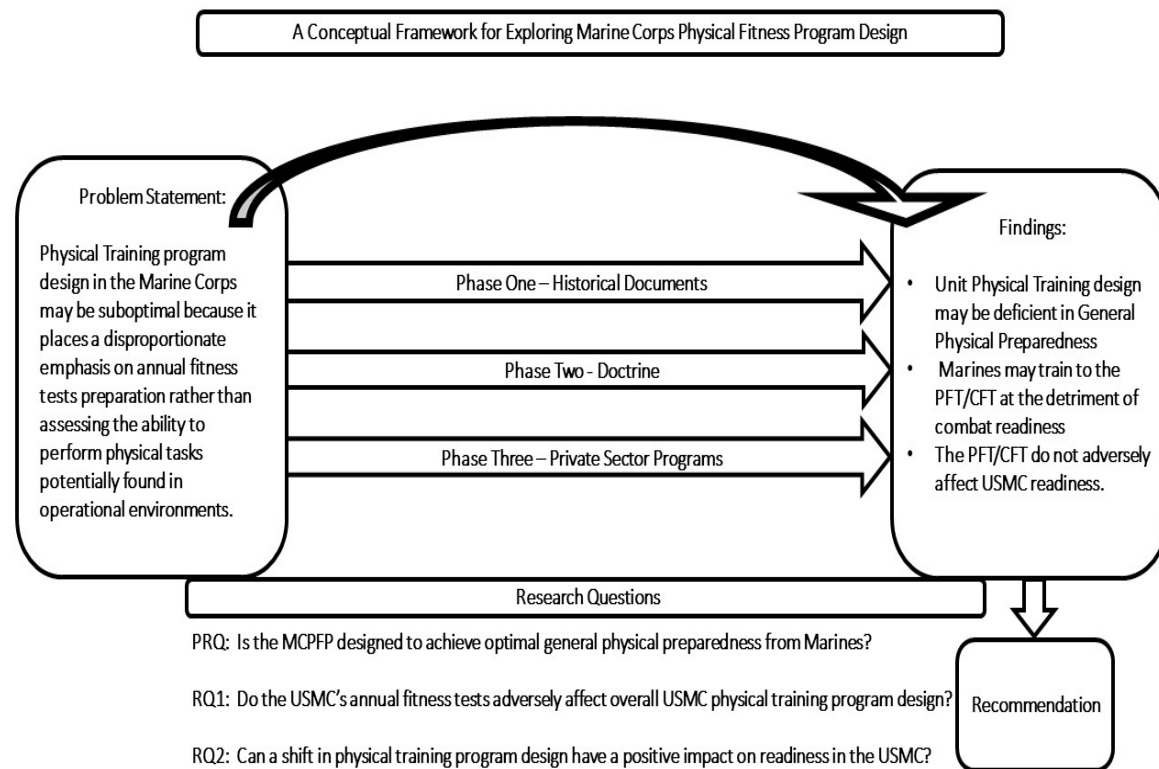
A Conceptual Framework for Exploring Marine Corps Physical Fitness Program Design

Problem Statement:

Physical Training program design in the Marine Corps may be suboptimal because it places a disproportionate emphasis on annual fitness tests preparation rather than assessing the ability to perform physical tasks potentially found in operational environments.

Phase One – Historical Documents

Phase Two - Doctrine

Phase Three – Private Sector Programs

Findings:

• Unit Physical Training design may be deficient in General Physical Preparedness
• Marines may train to the PFT/CFT at the detriment of combat readiness
• The PFT/CFT do not adversely affect USMC readiness.

Research Questions

PRQ: Is the MCPFP designed to achieve optimal general physical preparedness from Marines?

RQ1: Do the USMC's annual fitness tests adversely affect overall USMC physical training program design?

RQ2: Can a shift in physical training program design have a positive impact on readiness in the USMC?

Recommendation